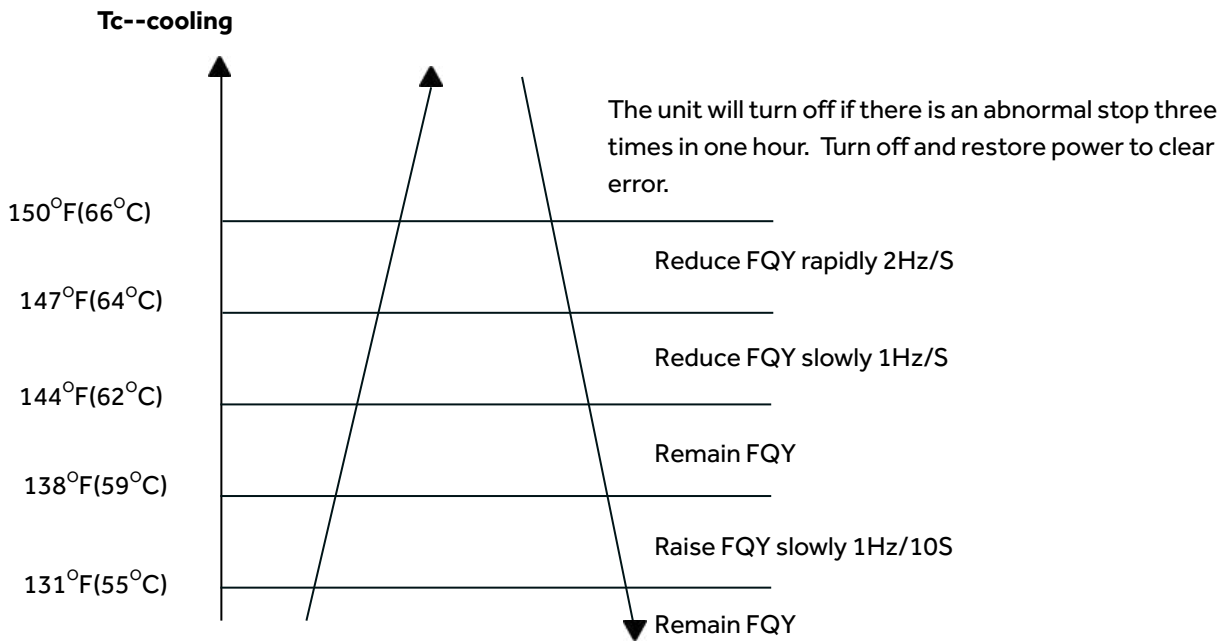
**Tc--cooling**

The unit will turn off if there is an abnormal stop three times in one hour. Turn off and restore power to clear error.

$150^{\circ}F(66^{\circ}C)$

Reduce FQY rapidly 2Hz/S

$147^{\circ}F(64^{\circ}C)$

Reduce FQY slowly 1Hz/S

$144^{\circ}F(62^{\circ}C)$

Remain FQY

$138^{\circ}F(59^{\circ}C)$

Raise FQY slowly 1Hz/10S

$131^{\circ}F(55^{\circ}C)$

Remain FQY